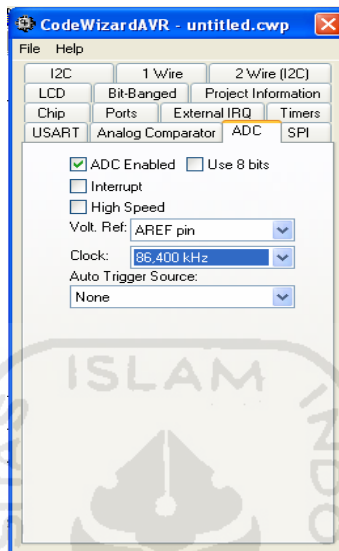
CodeWizardAVR - untitled.cwp

File Help

I2C
1 Wire
2 Wire (I2C)
LCD
Bit-Banged
Project Information
Chip
Ports
External IRQ
Timers
USART
Analog Comparator
ADC
SPI

ADC Enabled
Use 8 bits
Interrupt
High Speed
Volt. Ref: AREF pin
Clock: 86,400 kHz
Auto Trigger Source:
None

ISLAM
INDO